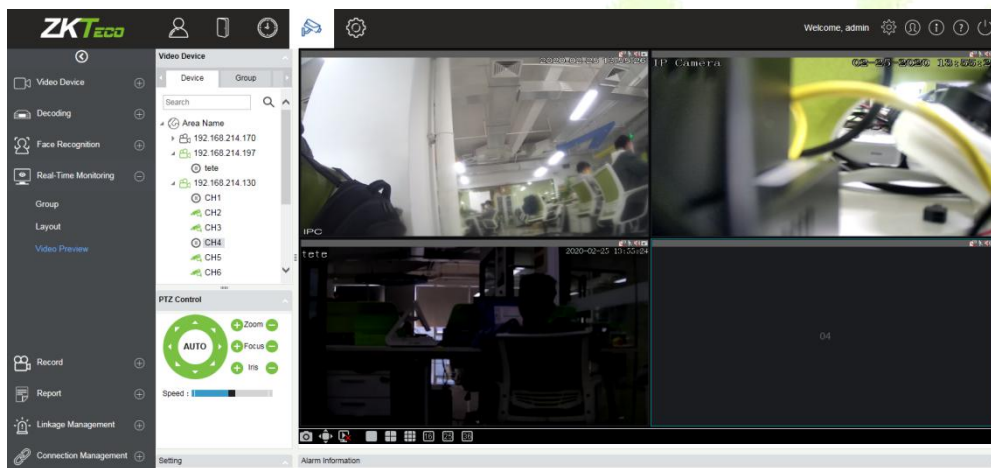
ZKTeco

Welcome, admin

Video Device
Decoding
Face Recognition
Real-Time Monitoring
Group
Layout
Video Preview
Record
Report
Linkage Management
Connection Management

Video Device
Device
Group
Search
Area Name
192.168.214.170
192.168.214.197
tete
192.168.214.130
CH1
CH2
CH3
CH4
CH5
CH6

PTZ Control
AUTO
Zoom
Focus
Iris
Speed :

Setting

2020-02-25 13:35:24
IPC
IP Camera
02-25-2020 13:35:2
tete
2020-02-25 13:35:24
04

Alarm Information